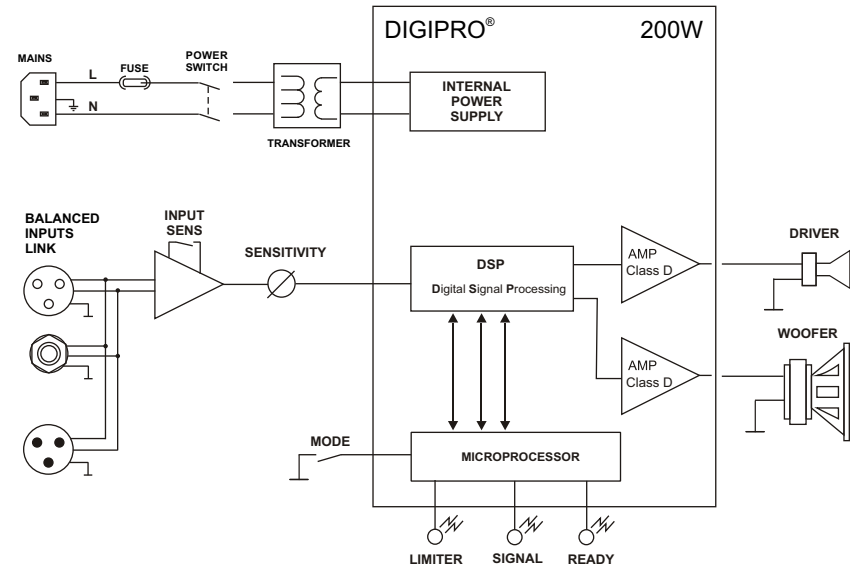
DIGIPRO®

200W

MAINS

L

N

FUSE

POWER SWITCH

TRANSFORMER

INTERNAL POWER SUPPLY

BALANCED INPUTS LINK

INPUT SENS

SENSITIVITY

DSP

Digital Signal Processing

AMP Class D

AMP Class D

DRIVER

WOOFER

MODE

MICROPROCESSOR

LIMITER

SIGNAL

READY